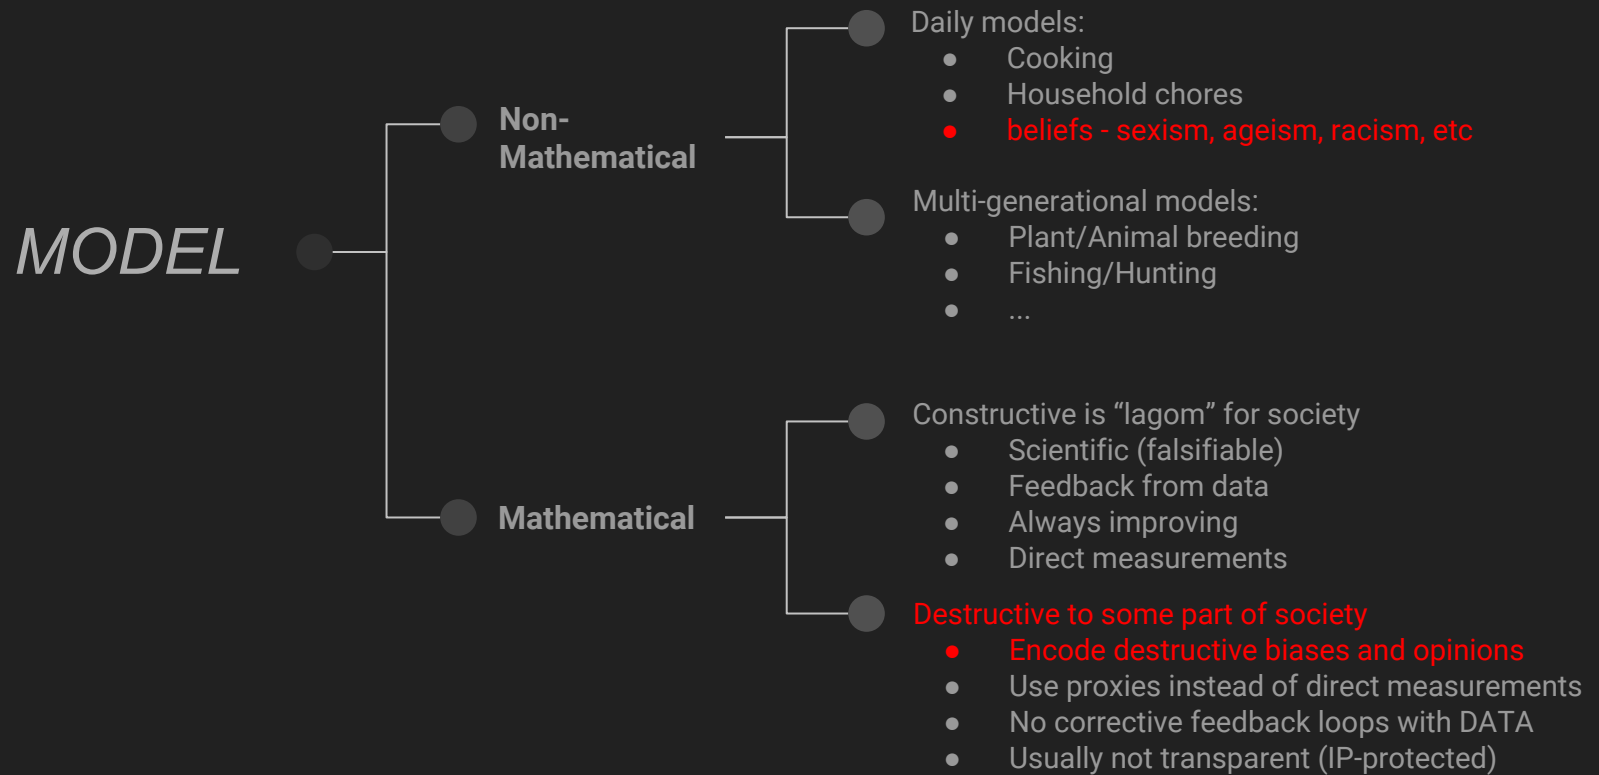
MODEL

Non-Mathematical

Daily models:
- Cooking
- Household chores
- beliefs - sexism, ageism, racism, etc

Multi-generational models:
- Plant/Animal breeding
- Fishing/Hunting
- ...

Mathematical

Constructive is “lagom” for society
- Scientific (falsifiable)
- Feedback from data
- Always improving
- Direct measurements

Destructive to some part of society
- Encode destructive biases and opinions
- Use proxies instead of direct measurements
- No corrective feedback loops with DATA
- Usually not transparent (IP-protected)